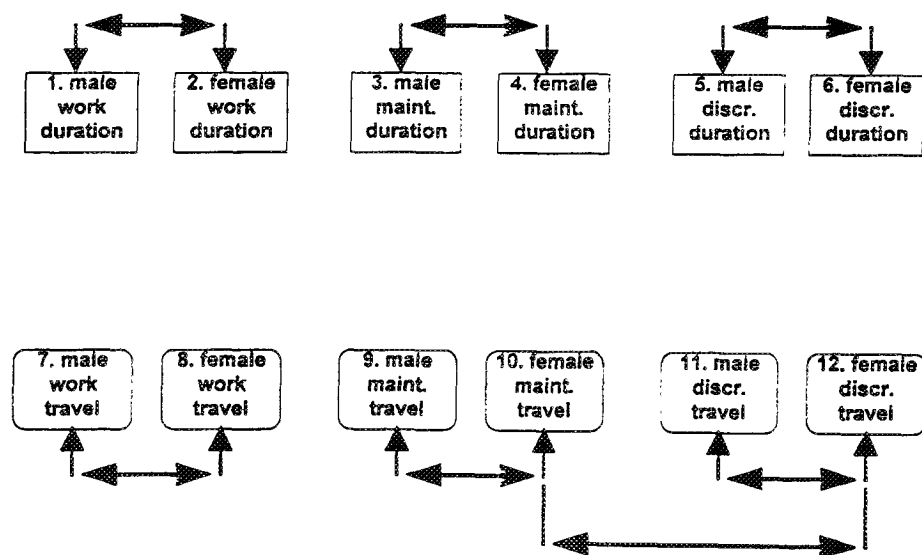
1. male work duration

2. female work duration

3. male maint. duration

4. female maint. duration

5. male discr. duration

6. female discr. duration

7. male work travel

8. female work travel

9. male maint. travel

10. female maint. travel

11. male discr. travel

12. female discr. travel